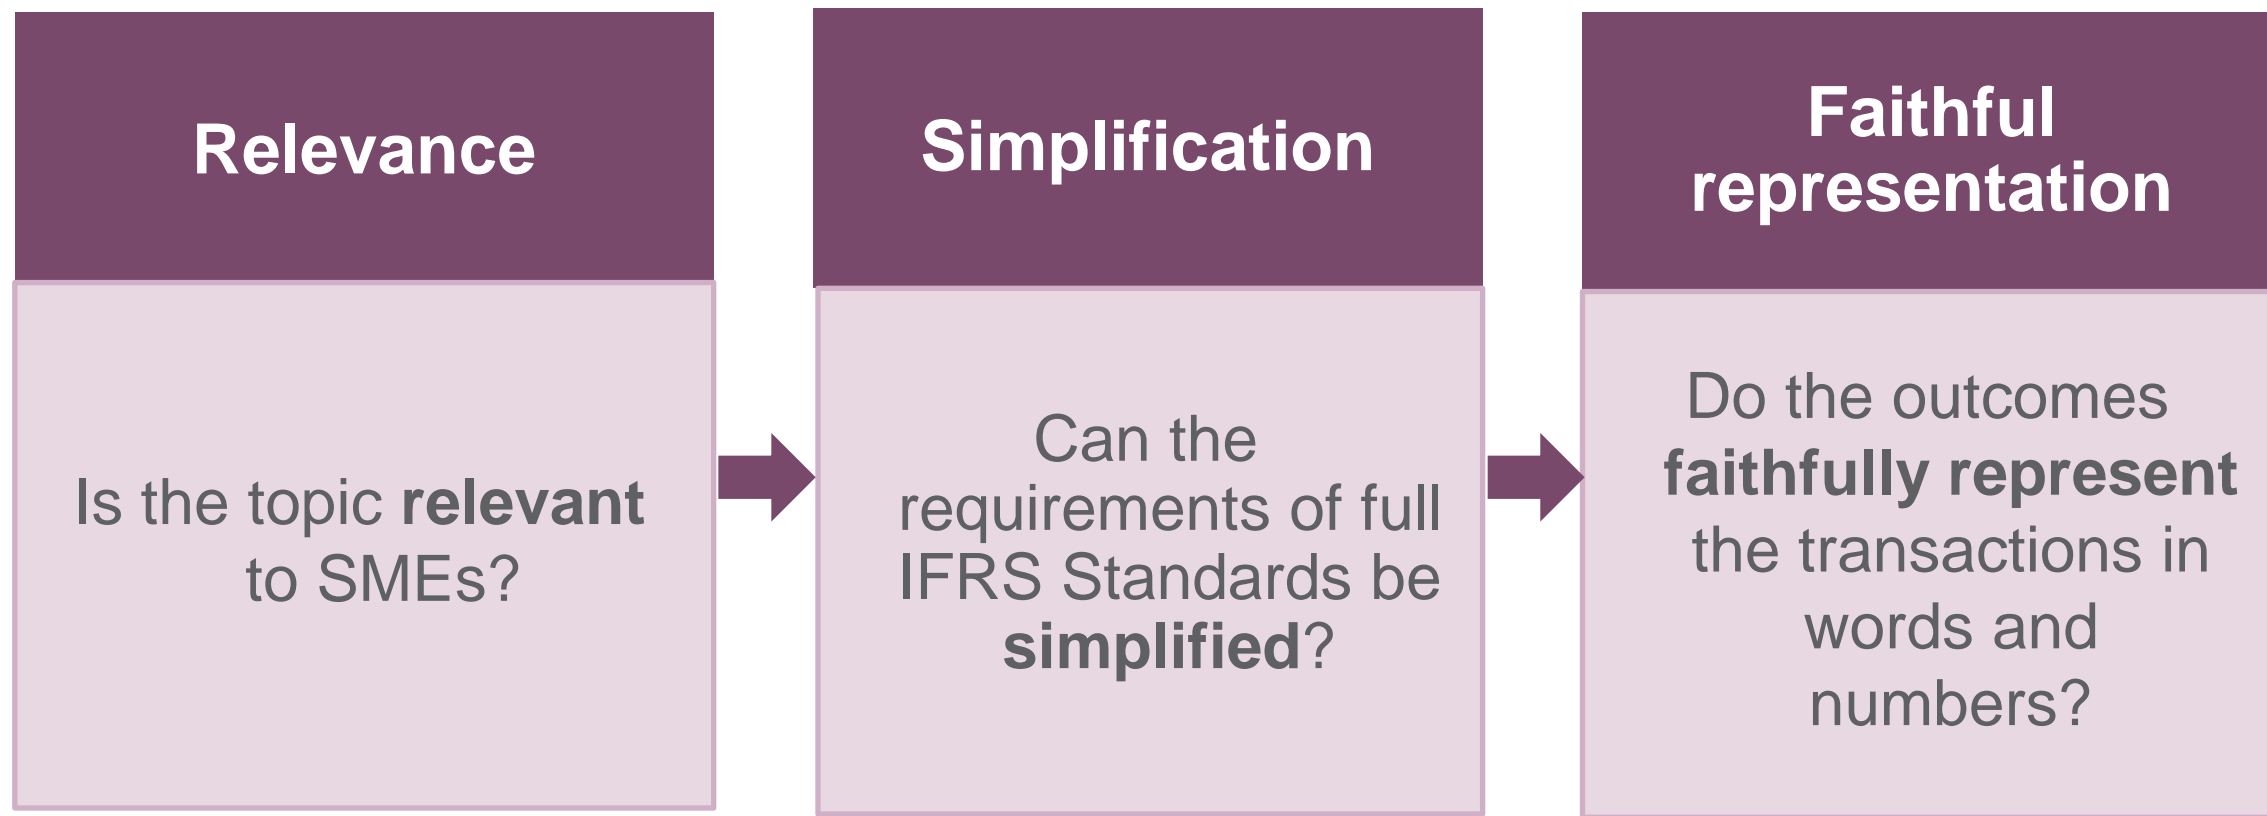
Relevance

Is the topic relevant to SMEs?

Simplification

Can the requirements of full IFRS Standards be simplified?

Faithful representation

Do the outcomes faithfully represent the transactions in words and numbers?